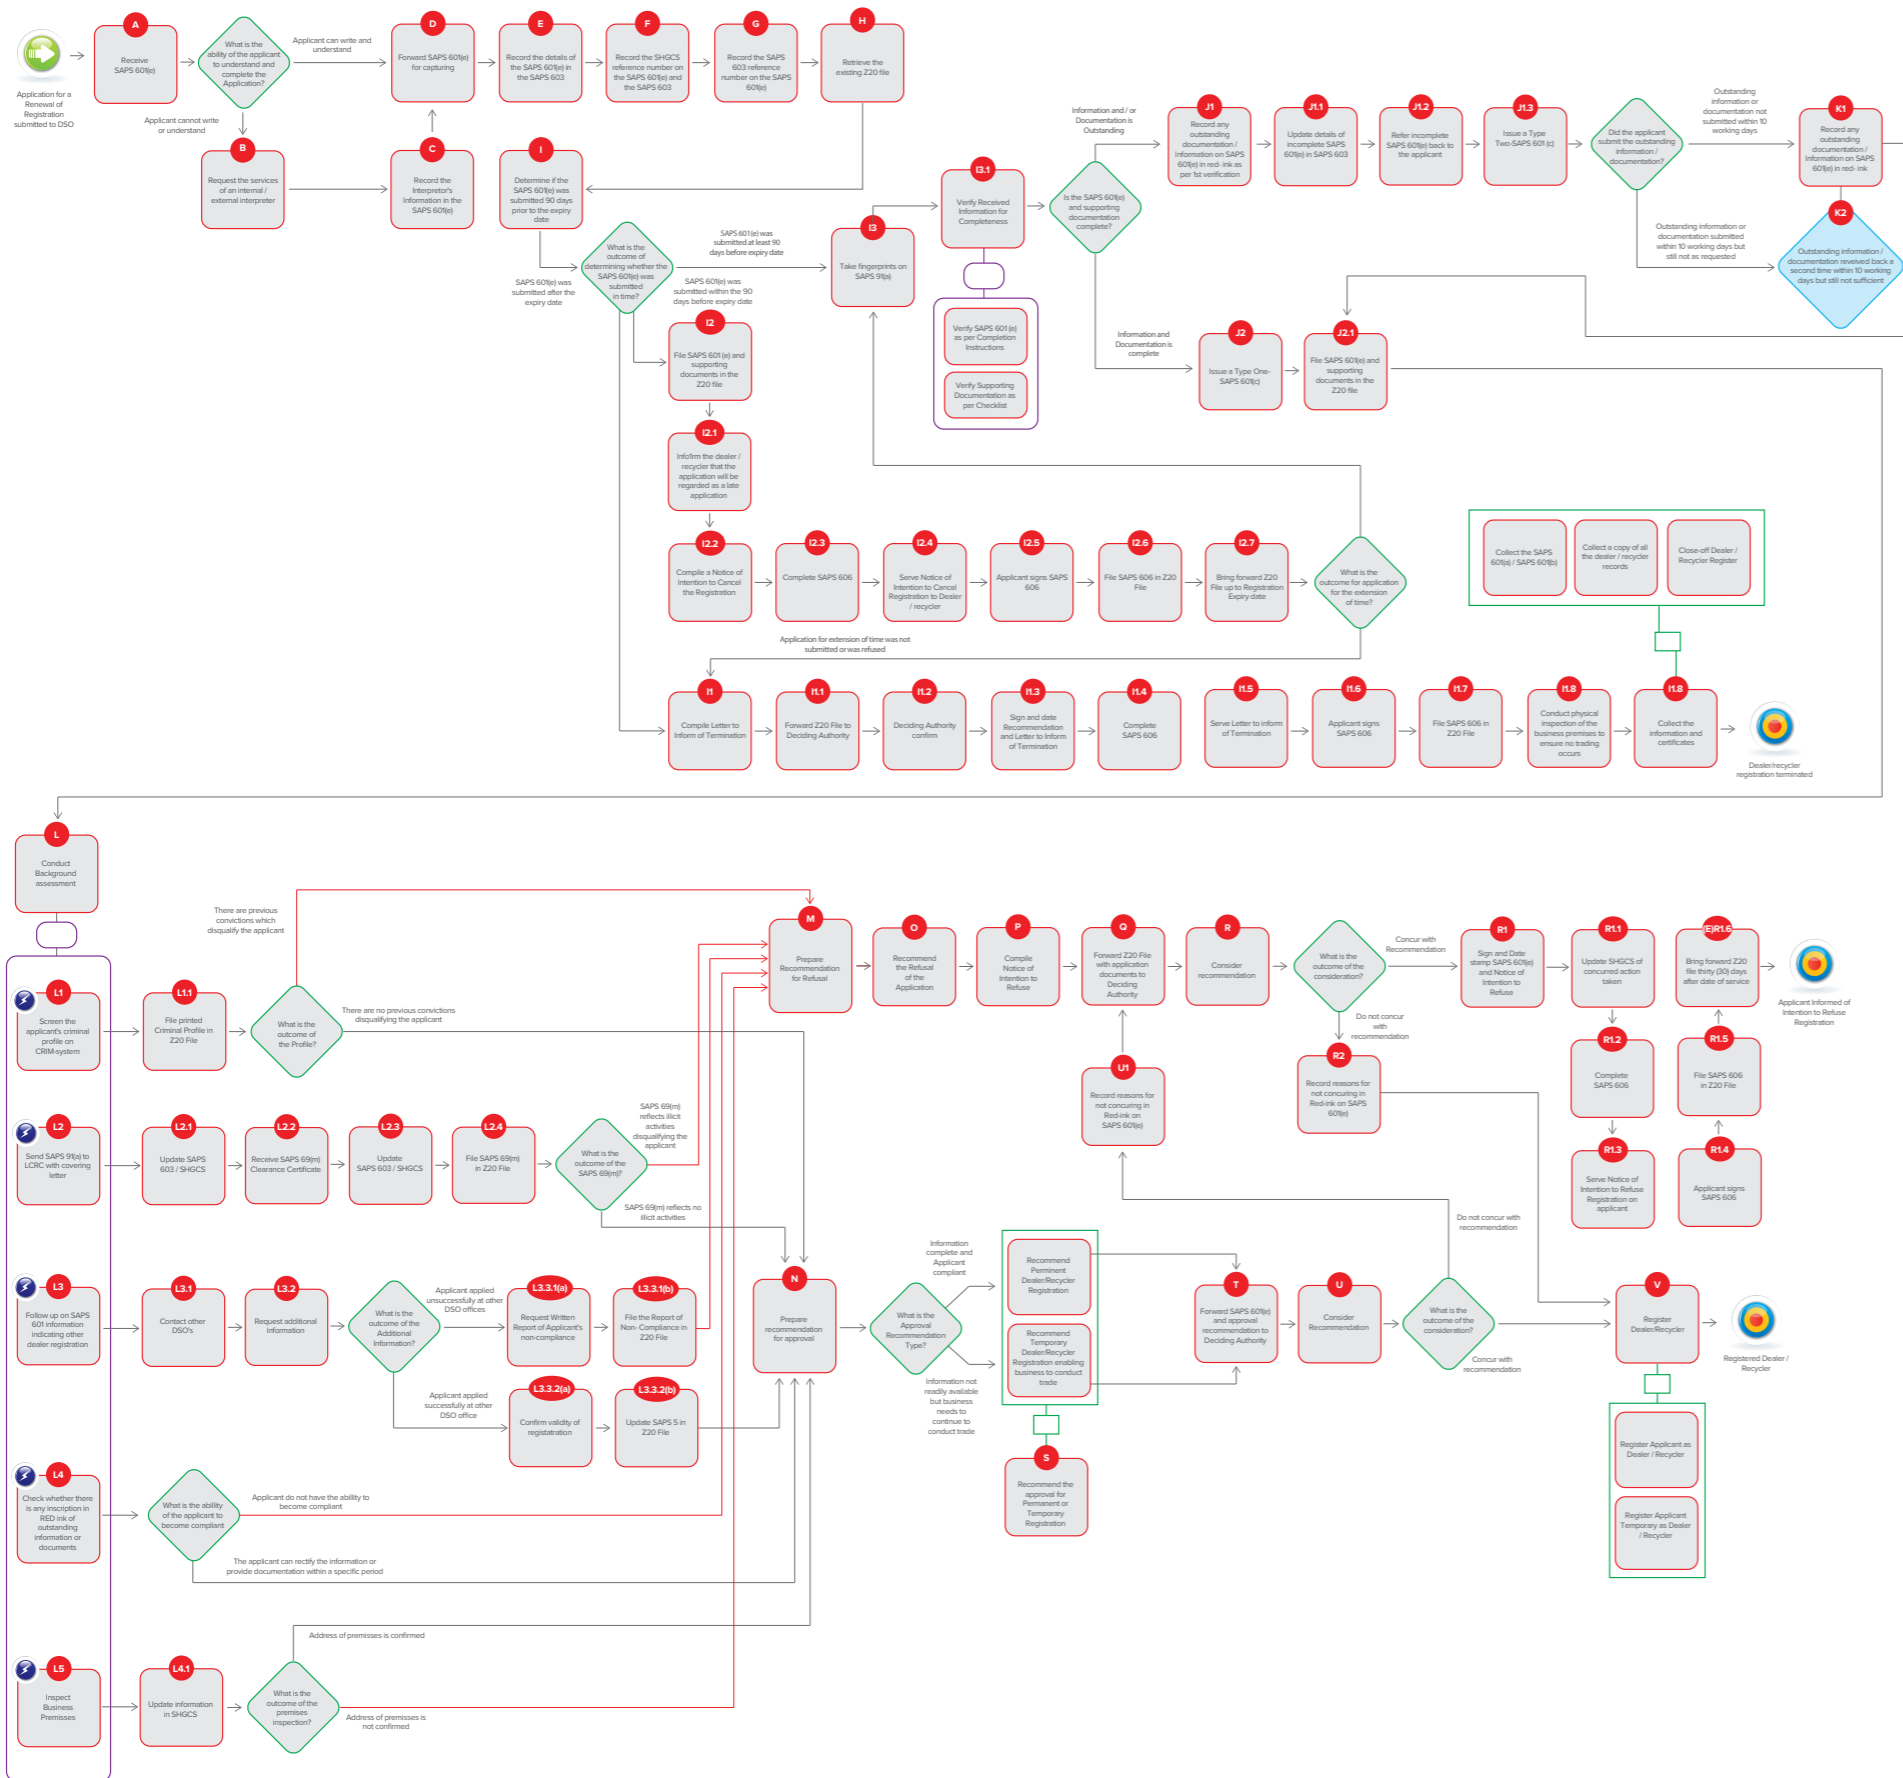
Application for a Renewal of Registration submitted to DSO

A
Receive SAPS 601(e)

What is the ability of the applicant to understand and complete the Application?

Applicant can write and understand

Applicant cannot write or understand

B
Request the services of an internal / external interpreter

C
Record the Interpretor's Information in the SAPS 601(e)

D
Forward SAPS 601(e) for capturing

E
Record the details of the SAPS 601(e) in the SAPS 603

F
Record the SHGCS reference number on the SAPS 601(e) and the SAPS 603

G
Record the SAPS 603 reference number on the SAPS 601(e)

H
Retrieve the existing Z20 file

I
Determine if the SAPS 601(e) was submitted 90 days prior to the expiry date

What is the outcome of determining whether the SAPS 601(e) was submitted in time?

SAPS 601(e) was submitted at least 90 days before expiry date

SAPS 601(e) was submitted within the 90 days before expiry date

SAPS 601(e) was submitted after the expiry date

I3
Take fingerprints on SAPS 91(a)

I3.1
Verify Received Information for Completeness

Verify SAPS 601 (e) as per Completion Instructions

Verify Supporting Documentation as per Checklist

Is the SAPS 601(e) and supporting documentation complete?

Information and / or Documentation is Outstanding

Information and Documentation is complete

J1
Record any outstanding documentation / Information on SAPS 601(e) in red- ink as per 1st verification

J1.1
Update details of incomplete SAPS 601(e) in SAPS 603

J1.2
Refer incomplete SAPS 601(e) back to the applicant

J1.3
Issue a Type Two SAPS 601 (c)

Did the applicant submit the outstanding information / documentation?

Outstanding information or documentation not submitted within 10 working days

Outstanding information or documentation submitted within 10 working days but still not as requested

K1
Record any outstanding documentation / Information on SAPS 601(e) in red- ink

K2
Outstanding information / documentation reveived back a second time within 10 working days but still not sufficient

J2
Issue a Type One SAPS 601(c)

J2.1
File SAPS 601(e) and supporting documents in the Z20 file

I2
File SAPS 601 (e) and supporting documents in the Z20 file

I2.1
Infoirm the dealer / recycler that the application will be regarded as a late application

I2.2
Compile a Notice of Intention to Cancel the Registration

I2.3
Complete SAPS 606

I2.4
Serve Notice of Intention to Cancel Registration to Dealer / recycler

I2.5
Applicant signs SAPS 606

I2.6
File SAPS 606 in Z20 File

I2.7
Bring forward Z20 File up to Registration Expiry date

What is the outcome for application for the extension of time?

Application for extension of time was not submitted or was refused

Collect the SAPS 601(a) / SAPS 601(b)

Collect a copy of all the dealer / recycler records

Close-off Dealer / Recycler Register

I1
Compile Letter to Inform of Termination

I1.1
Forward Z20 File to Deciding Authority

I1.2
Deciding Authority confirm

I1.3
Sign and date Recommendation and Letter to Inform of Termination

I1.4
Complete SAPS 606

I1.5
Serve Letter to inform of Termination

I1.6
Applicant signs SAPS 606

I1.7
File SAPS 606 in Z20 File

I1.8
Conduct physical inspection of the business premises to ensure no trading occurs

I1.8
Collect the information and certificates

Dealer/recycler registration terminated

L
Conduct Background assessment

There are previous convictions which disqualify the applicant

L1
Screen the applicant's criminal profile on CRIM-system

L1.1
File printed Criminal Profile in Z20 File

What is the outcome of the Profile?

There are no previous convictions disqualifying the applicant

L2
Send SAPS 91(a) to LCRC with covering letter

L2.1
Update SAPS 603 / SHGCS

L2.2
Receive SAPS 69(m) Clearance Certificate

L2.3
Update SAPS 603 / SHGCS

L2.4
File SAPS 69(m) in Z20 File

What is the outcome of the SAPS 69(m)?

SAPS 69(m) reflects illicit activities disqualifying the applicant

SAPS 69(m) reflects no illicit activities

L3
Follow up on SAPS 601 information indicating other dealer registration

L3.1
Contact other DSO's

L3.2
Request additional Information

What is the outcome of the Additional Information?

Applicant applied unsuccessfully at other DSO offices

Applicant applied successfully at other DSO office

L3.3.1(a)
Request Written Report of Applicant's non-compliance

L3.3.1(b)
File the Report of Non- Compliance in Z20 File

L3.3.2(a)
Confirm validity of registatration

L3.3.2(b)
Update SAPS 5 in Z20 File

L4
Check whether there is any inscription in RED ink of outstanding information or documents

What is the ability of the applicant to become compliant

Applicant do not have the ability to become compliant

The applicant can rectify the information or provide documentation within a specific period

L5
Inspect Business Premisses

L4.1
Update information in SHGCS

What is the outcome of the premises inspection?

Address of premisses is confirmed

Address of premises is not confirmed

M
Prepare Recommendation for Refusal

O
Recommend the Refusal of the Application

P
Compile Notice of Intention to Refuse

Q
Forward Z20 File with application documents to Deciding Authority

R
Consider recommendation

What is the outcome of the consideration?

Concur with Recommendation

Do not concur with recommendation

R1
Sign and Date stamp SAPS 601(e) and Notice of Intention to Refuse

R1.1
Update SHGCS of concurred action taken

R1.2
Complete SAPS 606

R1.3
Serve Notice of Intention to Refuse Registration on applicant

R1.4
Applicant signs SAPS 606

R1.5
File SAPS 606 in Z20 File

(E)R1.6
Bring forward Z20 file thirty (30) days after date of service

Applicant Informed of Intention to Refuse Registration

U1
Record reasons for not concuring in Red-ink on SAPS 601(e)

R2
Record reasons for not concuring in Red-ink on SAPS 601(e)

N
Prepare recommendation for approval

What is the Approval Recommendation Type?

Information complete and Applicant compliant

Information not readily available but business needs to continue to conduct trade

Recommend Perminent Dealer/Recycler Registration

Recommend Temporary Dealer/Recycler Registration enabling business to conduct trade

S
Recommend the approval for Permanent or Temporary Registration

T
Forward SAPS 601(e) and approval recommendation to Deciding Authority

U
Consider Recommendation

What is the outcome of the consideration?

Do not concur with recommendation

Concur with recommendation

V
Register Dealer/Recycler

Registered Dealer / Recycler

Register Applicant as Dealer / Recycler

Register Applicant Temporary as Dealer / Recycler